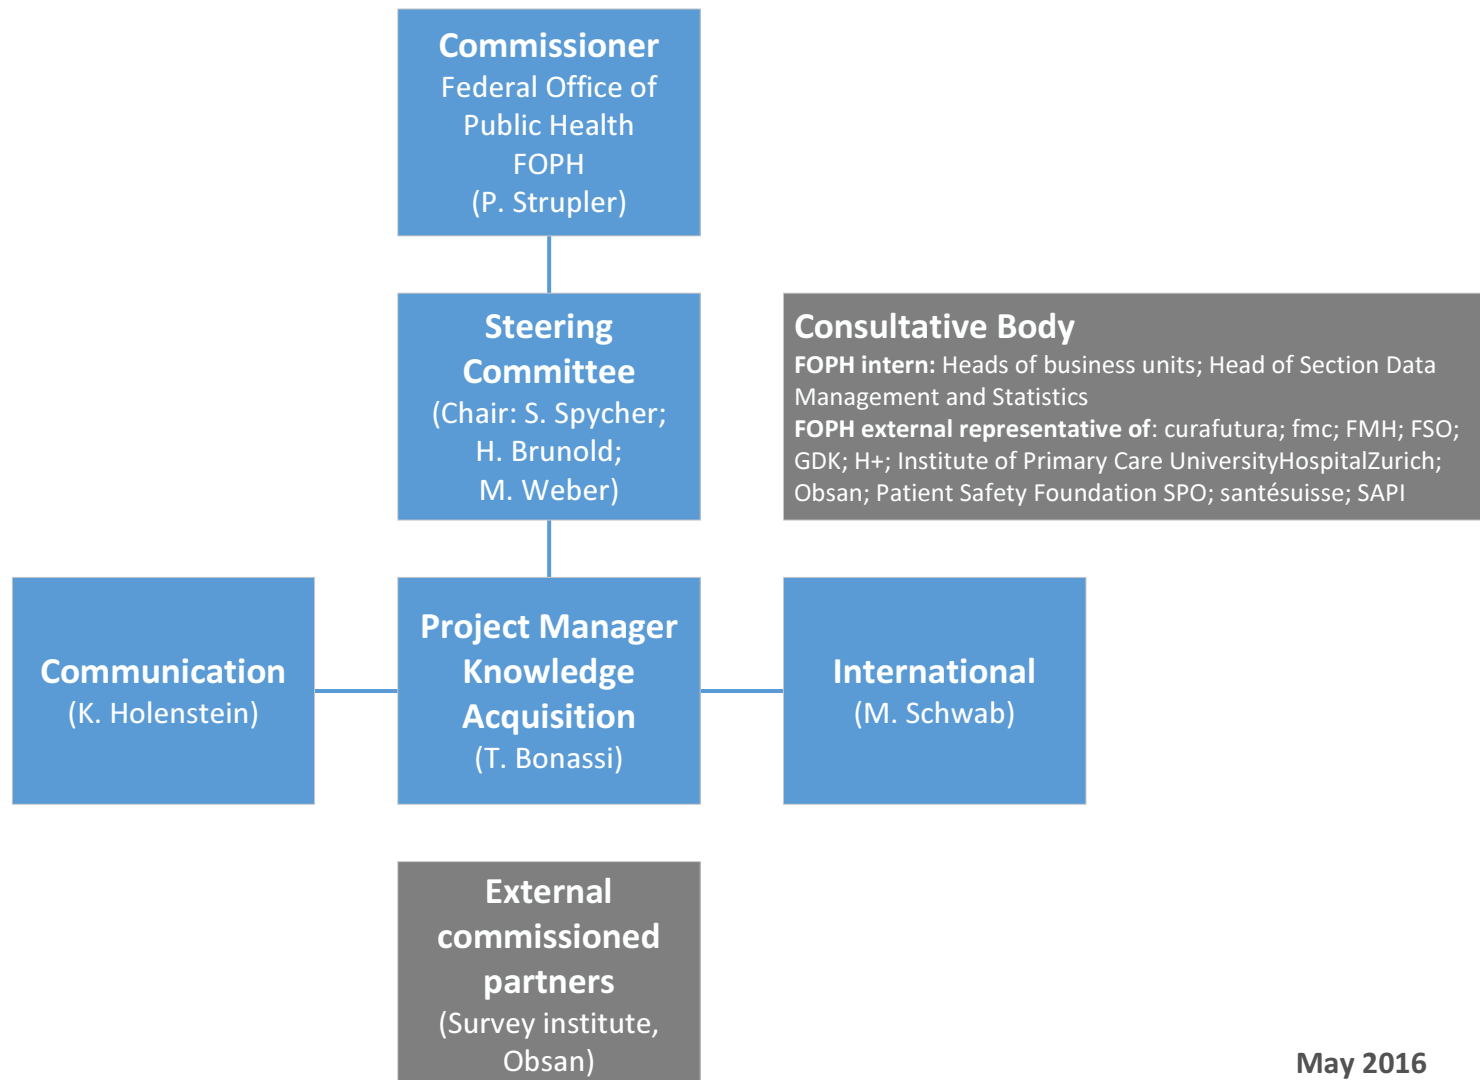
**Commissioner**
Federal Office of Public Health FOPH
(P. Strupler)

**Steering Committee**
(Chair: S. Spycher; H. Brunold; M. Weber)

**Consultative Body**
**FOPH intern:** Heads of business units; Head of Section Data Management and Statistics
**FOPH external representative of**: curafutura; fmc; FMH; FSO; GDK; H+; Institute of Primary Care UniversityHospitalZurich; Obsan; Patient Safety Foundation SPO; santésuisse; SAPI

**Communication**
(K. Holenstein)

**Project Manager Knowledge Acquisition**
(T. Bonassi)

**International**
(M. Schwab)

**External commissioned partners**
(Survey institute, Obsan)

**May 2016**